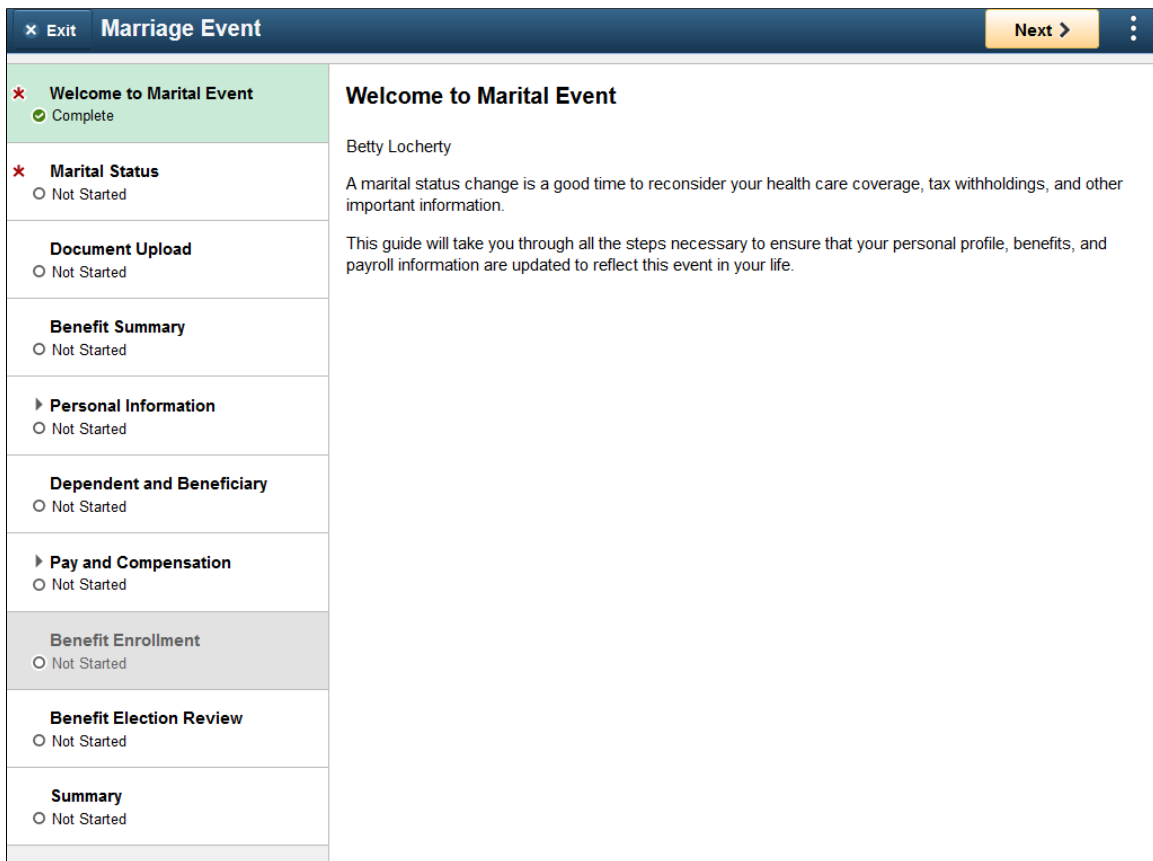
× Exit Marriage Event

Next >

* Welcome to Marital Event
Complete

* Marital Status
Not Started

Document Upload
Not Started

Benefit Summary
Not Started

Personal Information
Not Started

Dependent and Beneficiary
Not Started

Pay and Compensation
Not Started

Benefit Enrollment
Not Started

Benefit Election Review
Not Started

Summary
Not Started

Welcome to Marital Event

Betty Locherty

A marital status change is a good time to reconsider your health care coverage, tax withholdings, and other important information.

This guide will take you through all the steps necessary to ensure that your personal profile, benefits, and payroll information are updated to reflect this event in your life.